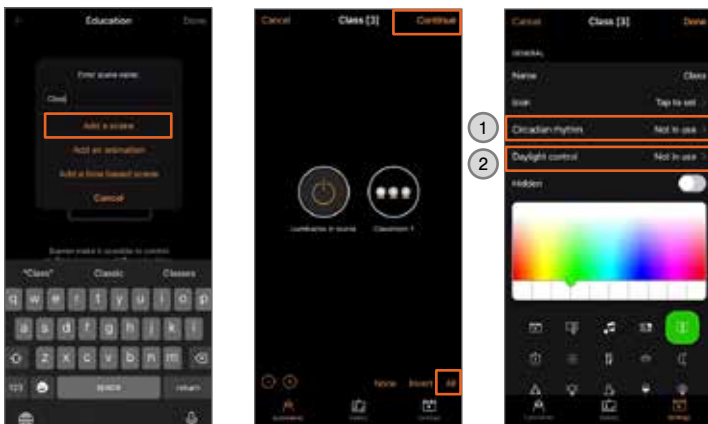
Education

Done

Enter scene name:

Class

Add a scene

Add an animation

Add a time based scene

Cancel

Scenes make it possible to control

"Class"

Classic

Classes

q w e r t y u i o p

a s d f g h j k l

z x c v b n m

123

space

return

Cancel

Class [3]

Continue

Luminaires in scene

Classroom 1

None

Invert

All

Cancel

Class [3]

Done

GENERAL

Name

Class

Icon

Tap to set

1

Circadian rhythm

Not in use

2

Daylight control

Not in use

Hidden